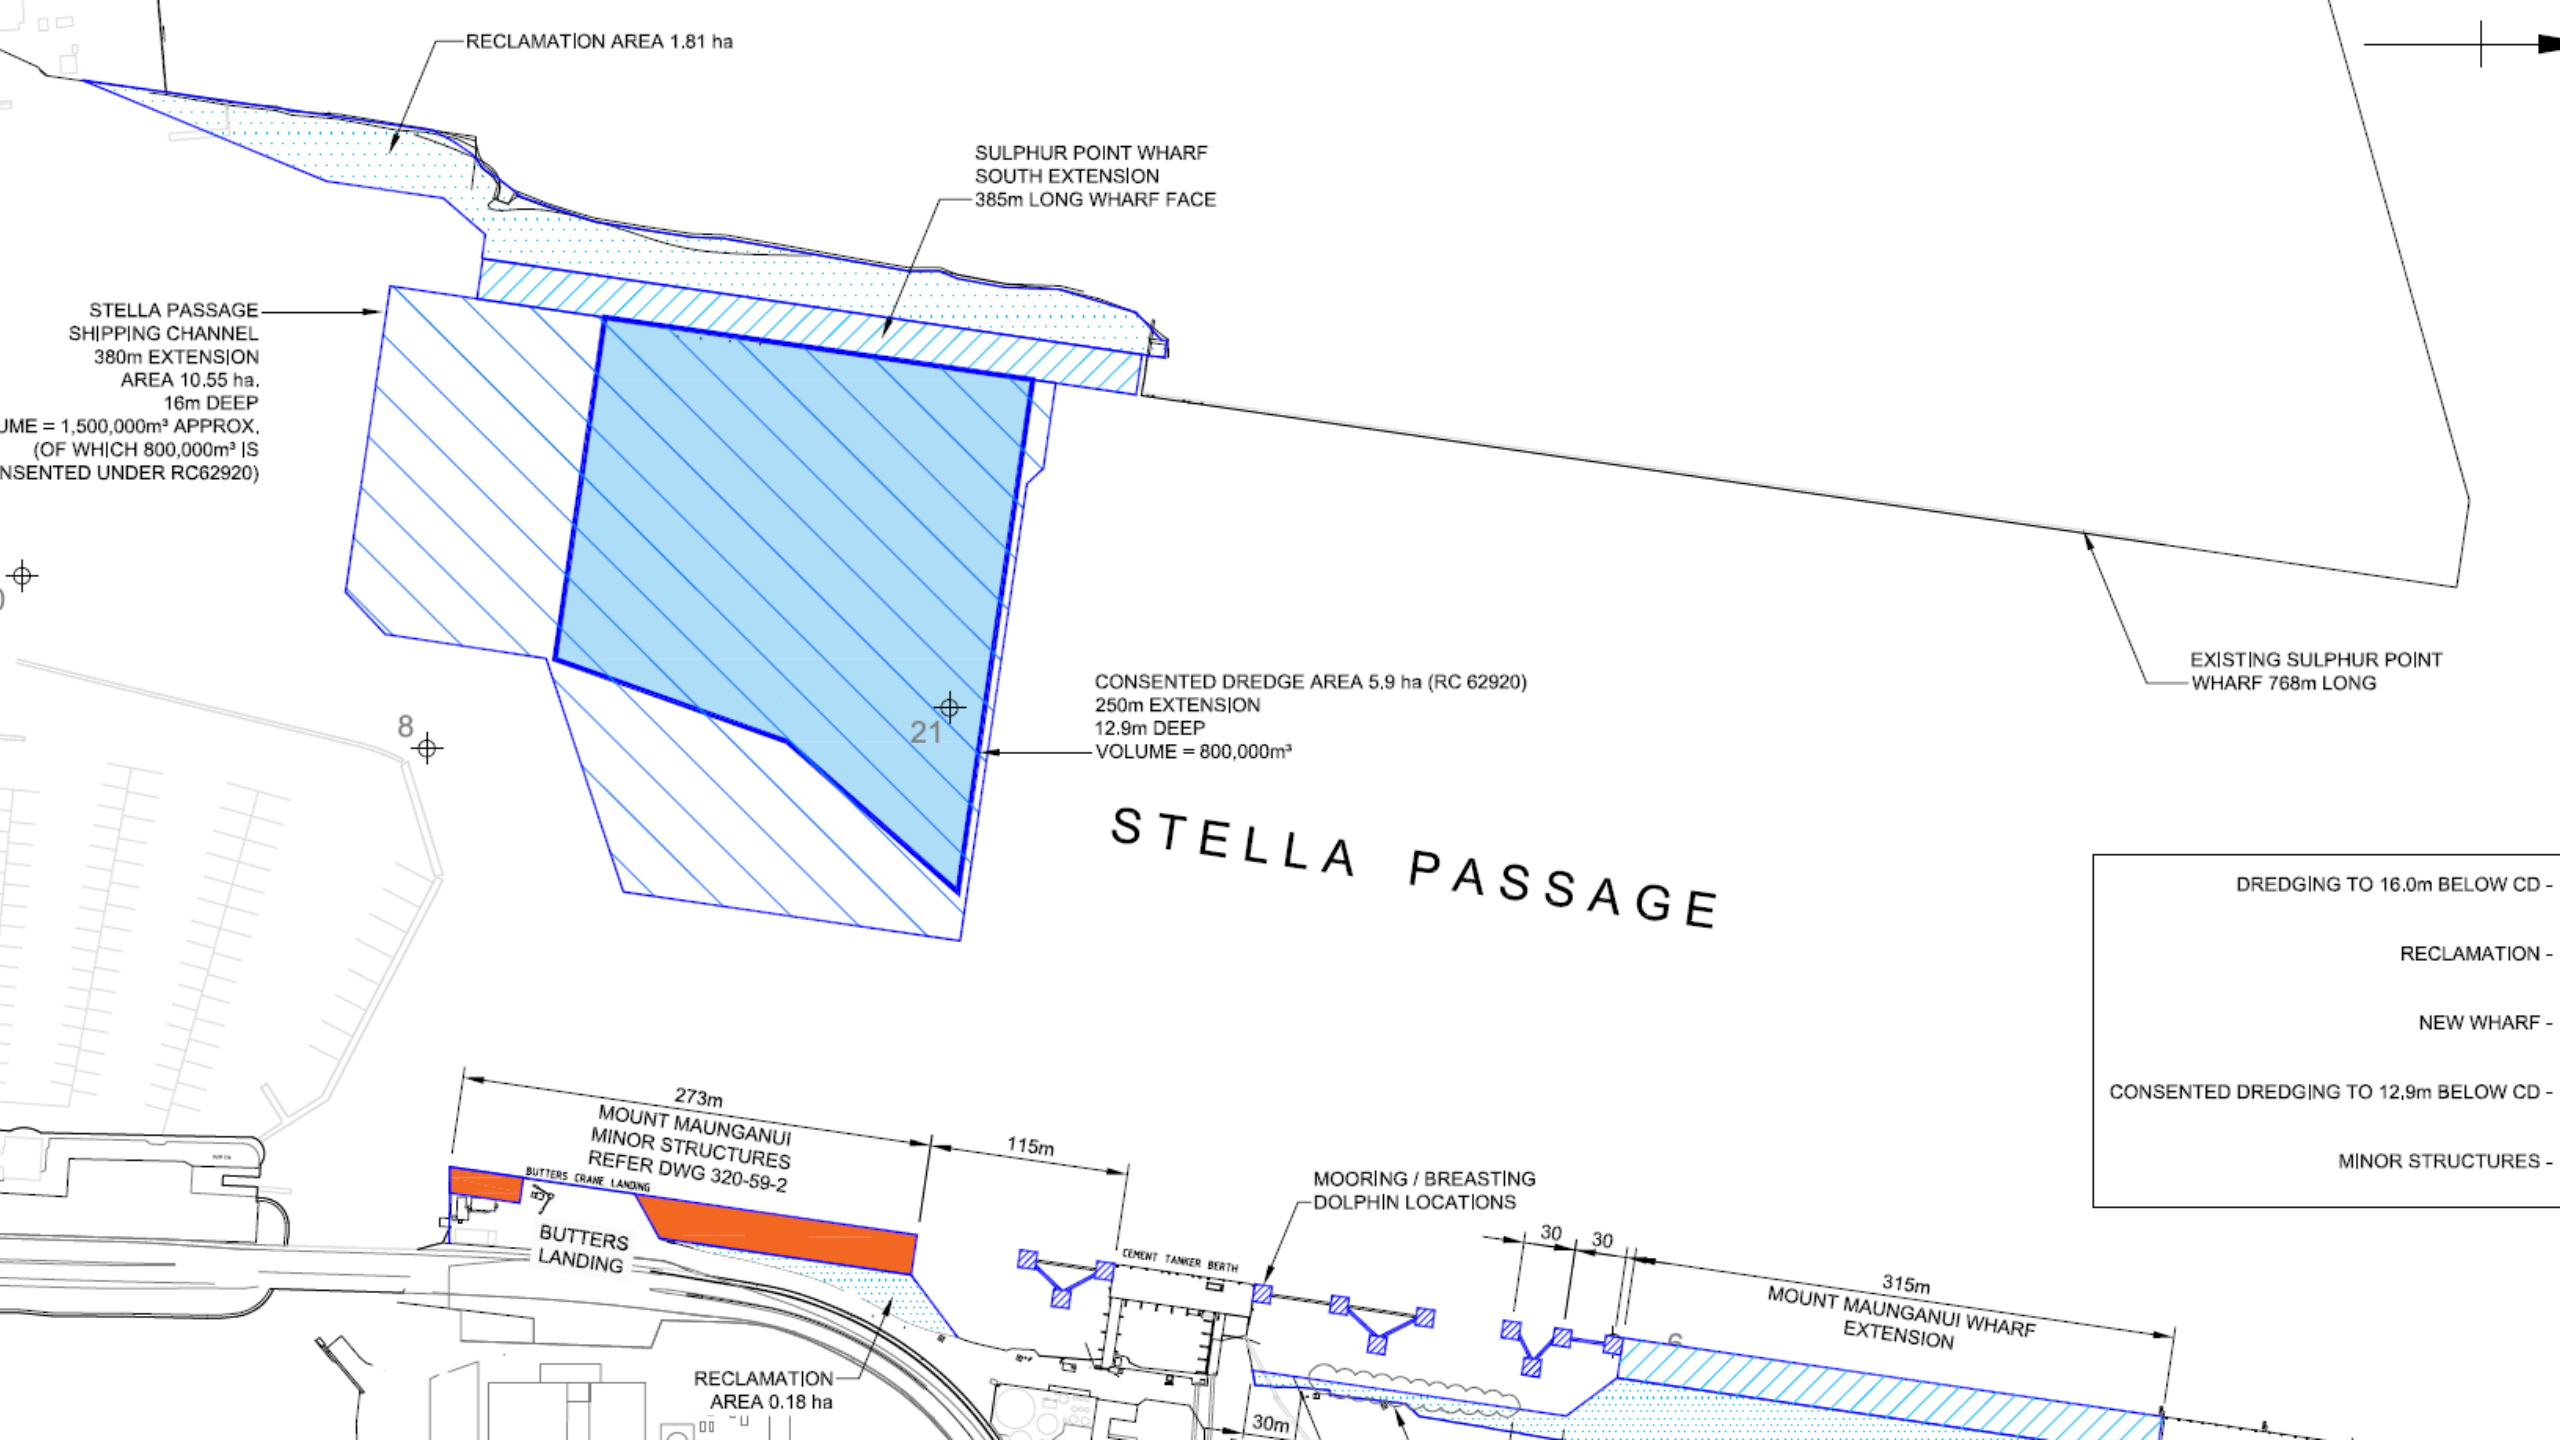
RECLAMATION AREA 1.81 ha

SULPHUR POINT WHARF
SOUTH EXTENSION
385m LONG WHARF FACE

STELLA PASSAGE
SHIPPING CHANNEL
380m EXTENSION
AREA 10.55 ha.
16m DEEP
UME = 1,500,000m³ APPROX.
(OF WHICH 800,000m³ IS
NSENTED UNDER RC62920)

8

21

CONSENTED DREDGE AREA 5.9 ha (RC 62920)
250m EXTENSION
12.9m DEEP
VOLUME = 800,000m³

EXISTING SULPHUR POINT
WHARF 768m LONG

STELLA PASSAGE

DREDGING TO 16.0m BELOW CD -

RECLAMATION -

NEW WHARF -

CONSENTED DREDGING TO 12.9m BELOW CD -

MINOR STRUCTURES -

273m
MOUNT MAUNGANUI
MINOR STRUCTURES
REFER DWG 320-59-2

115m

BUTTERS CRANE LANDING

BUTTERS
LANDING

MOORING / BREASTING
DOLPHIN LOCATIONS

CEMENT TANKER BERTH

30 30

315m
MOUNT MAUNGANUI WHARF
EXTENSION

RECLAMATION
AREA 0.18 ha

30m